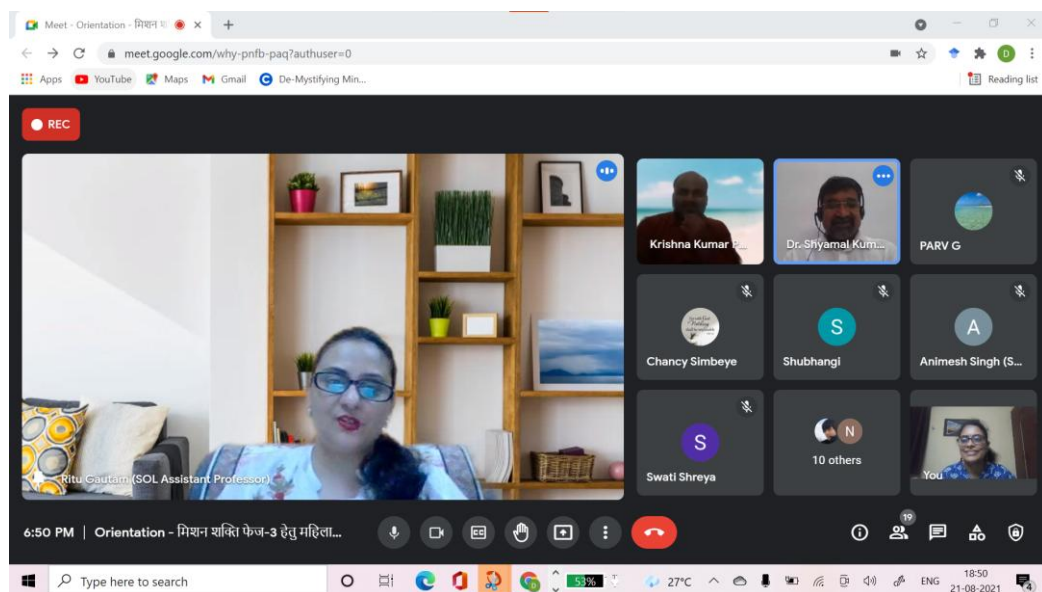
Meet - Orientation - मिशन श

meet.google.com/why-pnfb-paq?authuser=0

Apps YouTube Maps Gmail De-Mystifying Min...

Reading list

REC

Krishna Kumar P...

Dr. Shyamal Kum...

PARV G

Chancy Simbeye

S
Shubhangi

A
Animesh Singh (S...

S
Swati Shreya

N
10 others

You

Ritu Gautam (SOL Assistant Professor)

6:50 PM | Orientation - मिशन शक्ति फेज-3 हेतु महिला...

19

Type here to search

53%

27°C

ENG

18:50
21-08-2021

4